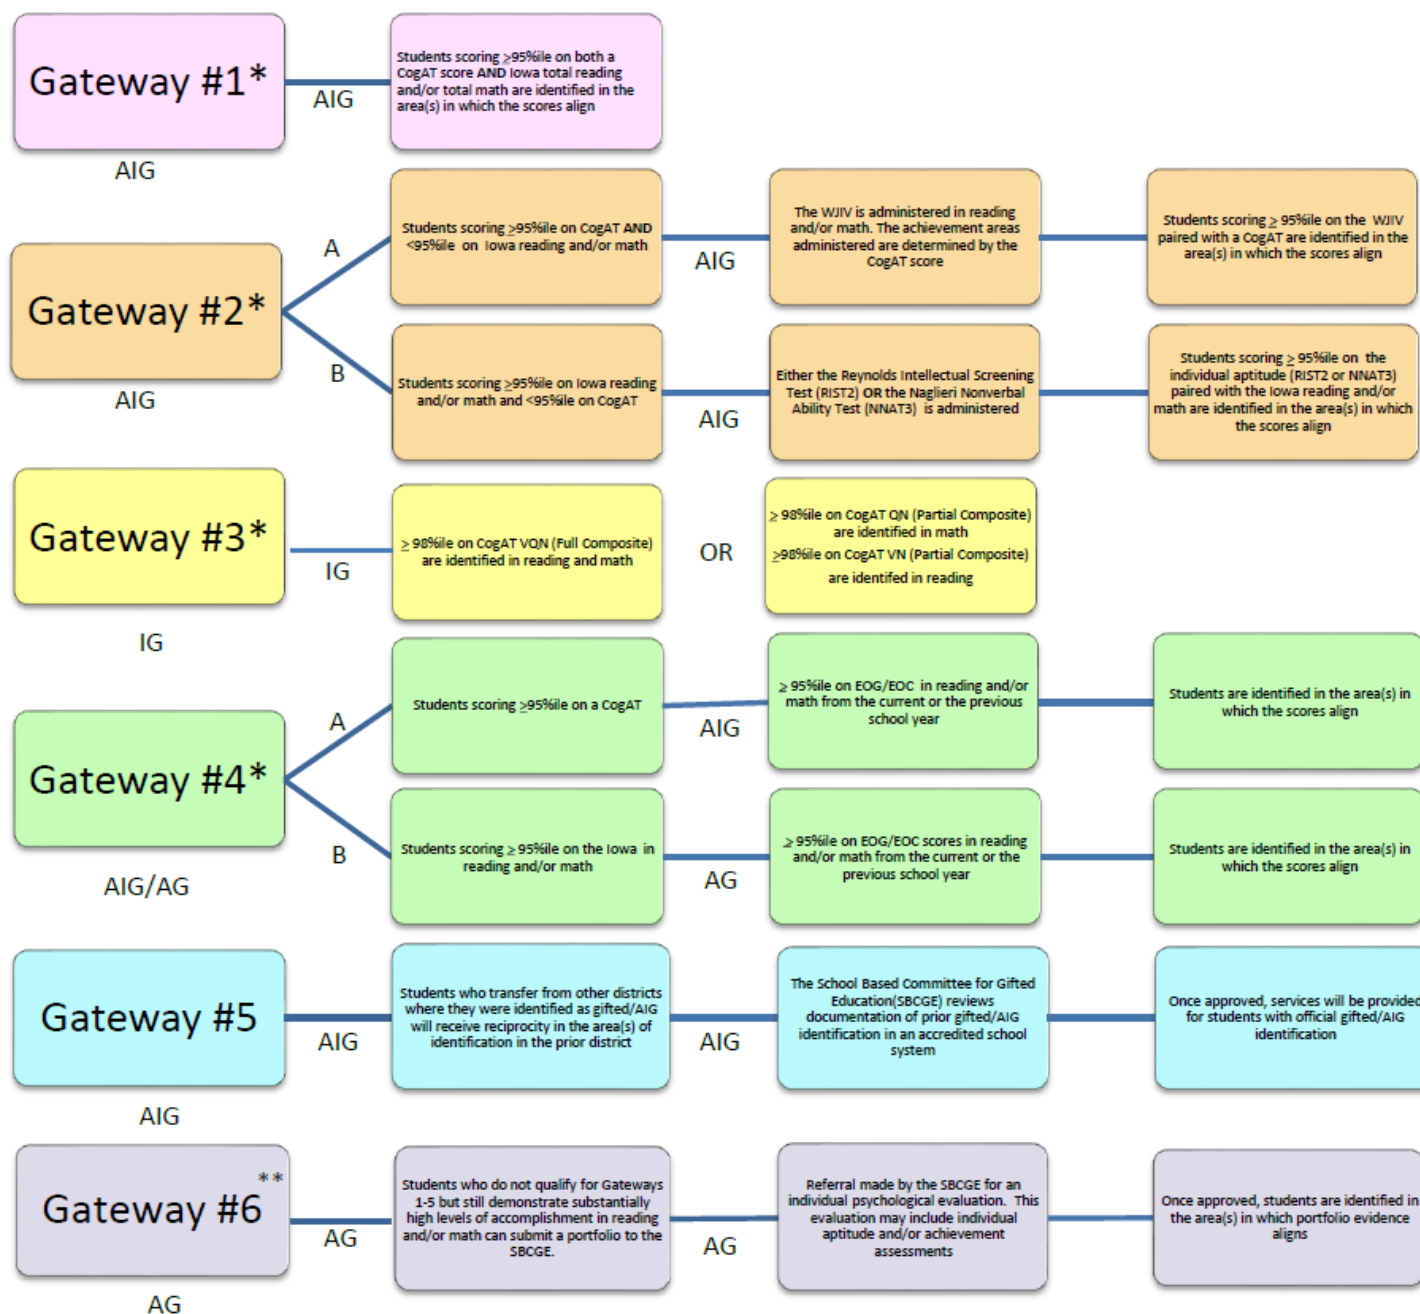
Gateway #1*

AIG

AIG

Students scoring ≥95%ile on both a CogAT score AND Iowa total reading and/or total math are identified in the area(s) in which the scores align

Gateway #2*

AIG

A

Students scoring ≥95%ile on CogAT AND <95%ile on Iowa reading and/or math

AIG

The WJIV is administered in reading and/or math. The achievement areas administered are determined by the CogAT score

Students scoring ≥ 95%ile on the WJIV paired with a CogAT are identified in the area(s) in which the scores align

B

Students scoring ≥95%ile on Iowa reading and/or math and <95%ile on CogAT

AIG

Either the Reynolds Intellectual Screening Test (RIST2) OR the Naglieri Nonverbal Ability Test (NNAT3) is administered

Students scoring ≥ 95%ile on the individual aptitude (RIST2 or NNAT3) paired with the Iowa reading and/or math are identified in the area(s) in which the scores align

Gateway #3*

IG

IG

≥ 98%ile on CogAT VQN (Full Composite) are identified in reading and math

OR

≥ 98%ile on CogAT QN (Partial Composite) are identified in math

≥98%ile on CogAT VN (Partial Composite) are identifed in reading

Gateway #4*

AIG/AG

A

Students scoring ≥95%ile on a CogAT

AIG

≥ 95%ile on EOG/EOC in reading and/or math from the current or the previous school year

Students are identified in the area(s) in which the scores align

B

Students scoring ≥ 95%ile on the Iowa in reading and/or math

AG

≥ 95%ile on EOG/EOC scores in reading and/or math from the current or the previous school year

Students are identified in the area(s) in which the scores align

Gateway #5

AIG

AIG

Students who transfer from other districts where they were identified as gifted/AIG will receive reciprocity in the area(s) of identification in the prior district

AIG

The School Based Committee for Gifted Education(SBCGE) reviews documentation of prior gifted/AIG identification in an accredited school system

Once approved, services will be provided for students with official gifted/AIG identification

Gateway #6 **

AG

AG

Students who do not qualify for Gateways 1-5 but still demonstrate substantially high levels of accomplishment in reading and/or math can submit a portfolio to the SBCGE.

AG

Referral made by the SBCGE for an individual psychological evaluation. This evaluation may include individual aptitude and/or achievement assessments

Once approved, students are identified in the area(s) in which portfolio evidence aligns